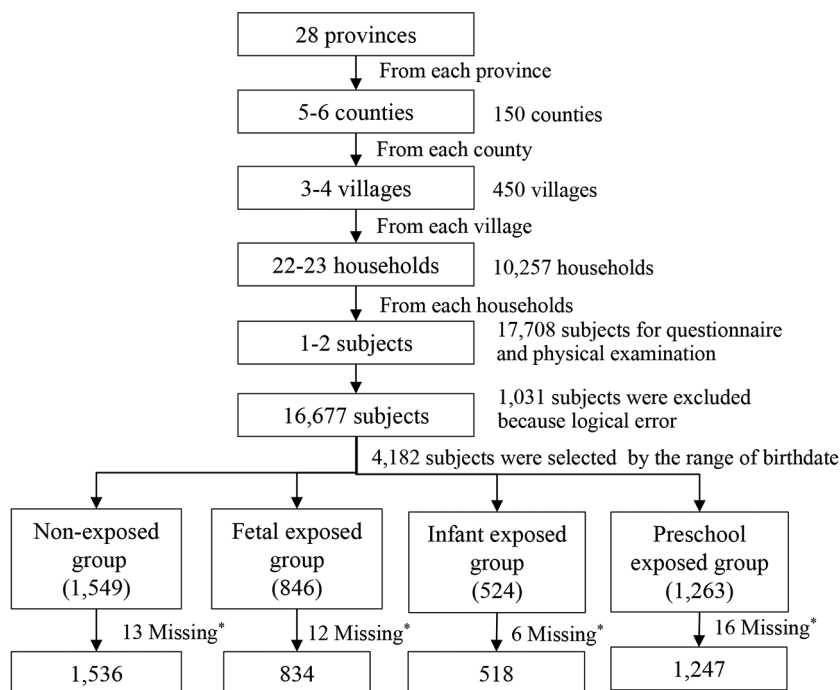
28 provinces

From each province

5-6 counties

150 counties

From each county

3-4 villages

450 villages

From each village

22-23 households

10,257 households

From each households

1-2 subjects

17,708 subjects for questionnaire and physical examination

16,677 subjects

1,031 subjects were excluded because logical error

4,182 subjects were selected by the range of birthdate

Non-exposed group (1,549)

13 Missing$^*$

1,536

Fetal exposed group (846)

12 Missing$^*$

834

Infant exposed group (524)

6 Missing$^*$

518

Preschool exposed group (1,263)

16 Missing$^*$

1,247